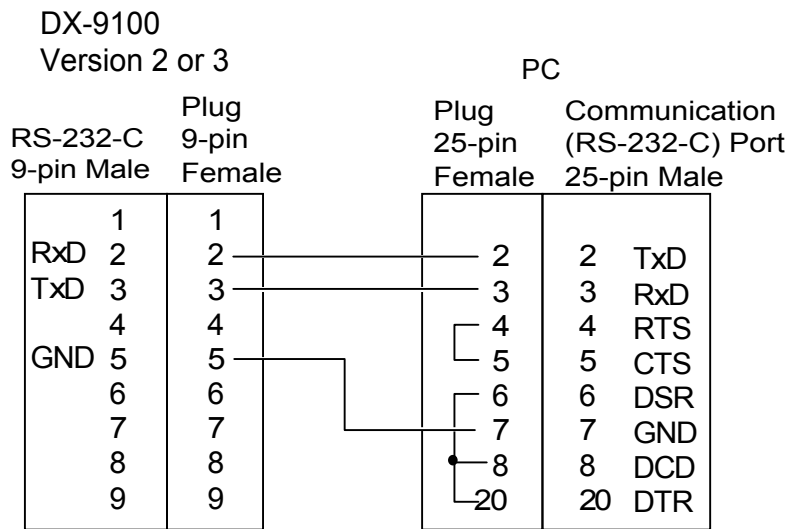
DX-9100
Version 2 or 3

PC

RS-232-C
9-pin Male

Plug
9-pin
Female

Plug
25-pin
Female

Communication
(RS-232-C) Port
25-pin Male

| RS-232-C 9-pin Male | Plug 9-pin Female | Plug 25-pin Female | Communication (RS-232-C) Port 25-pin Male |
|---|---|---|---|
| 1 | 1 | | |
| RxD 2 | 2 | 2 | 2 TxD |
| TxD 3 | 3 | 3 | 3 RxD |
| 4 | 4 | 4 | 4 RTS |
| GND 5 | 5 | 5 | 5 CTS |
| 6 | 6 | 6 | 6 DSR |
| 7 | 7 | 7 | 7 GND |
| 8 | 8 | 8 | 8 DCD |
| 9 | 9 | 20 | 20 DTR |